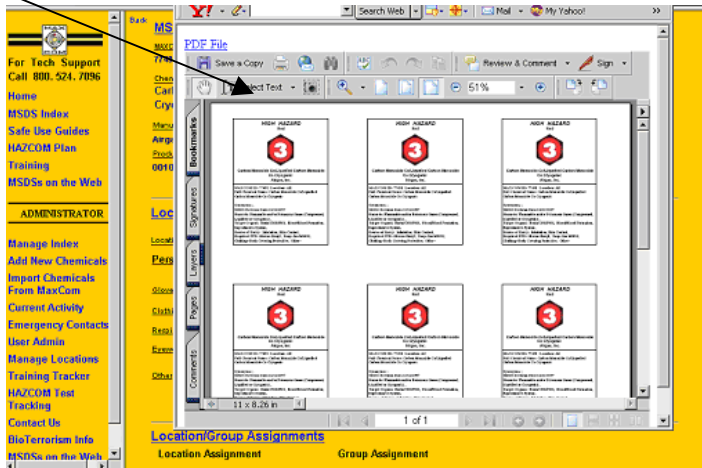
For Tech Support Call 800.524.7096

Home
MSDS Index
Safe Use Guides
HAZCOM Plan
Training
MSDSs on the Web

ADMINISTRATOR

Manage Index
Add New Chemicals
Import Chemicals From MaxCom
Current Activity
Emergency Contacts
User Admin
Manage Locations
Training Tracker
HAZCOM Test Tracking
Contact Us
BioTerrorism Info
MSDSs on the Web

Back
MS
Loc
Pers

Search Web
Mail
My Yahoo!

PDF File

Save a Copy
Select Text
51%
Review & Comment
Sign

Bookmarks
Signatures
Layers
Pages
Comments

HIGH HAZARD
3

HIGH HAZARD
3

HIGH HAZARD
3

HIGH HAZARD
3

HIGH HAZARD
3

HIGH HAZARD
3

11 x 8.26 in
1 of 1

Location/Group Assignments
Location Assignment
Group Assignment